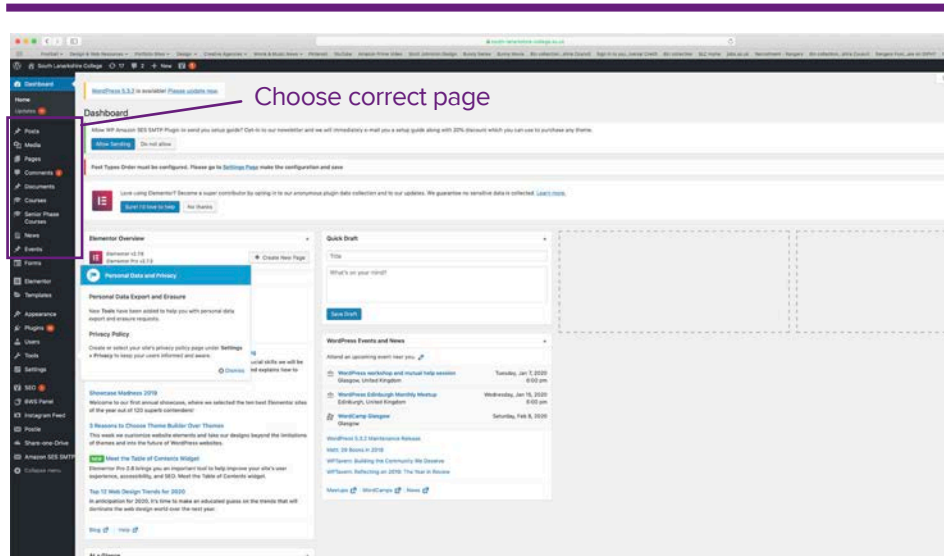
South Lanarkshire College 17 2 + New

Dashboard

Home

Updates

Posts

Media

Pages

Comments

Documents

Courses

Senior Phase Courses

News

Events

Forms

Elementor

Templates

Appearance

Plugins

Users

Tools

Settings

SEO

BWS Panel

Instagram Feed

Poolie

Share-one-Drive

Amazon SES SMTP

Collapse menu

WordPress 5.3.2 is available! Please update now.

Choose correct page

Dashboard

Allow WP Amazon SES SMTP Plugin to send you setup guide? Opt-in to our newsletter and we will immediately e-mail you a setup guide along with 20% discount which you can use to purchase any theme.

Allow Sending Do not allow

Post Types Order must be configured. Please go to Settings Page make the configuration and save

Love using Elementor? Become a super contributor by opting in to our anonymous plugin data collection and to our updates. We guarantee no sensitive data is collected. Learn more.

Sure! I'd love to help No thanks

Elementor Overview

Elementor v2.7.6

Elementor Pro v2.7.3

+ Create New Page

Personal Data and Privacy

Personal Data Export and Erasure

New Tools have been added to help you with personal data export and erasure requests.

Privacy Policy

Create or select your site's privacy policy page under Settings > Privacy to keep your users informed and aware.

Dismiss

Showcase Madness 2019

Welcome to our first annual showcase, where we selected the ten best Elementor sites of the year out of 120 superb contenders!

5 Reasons to Choose Theme Builder Over Themes

This week we customize website elements and take our designs beyond the limitations of themes and into the future of WordPress websites.

NEW Meet the Table of Contents Widget

Elementor Pro 2.8 brings you an important tool to help improve your site's user experience, accessibility, and SEO: Meet the Table of Contents widget.

Top 12 Web Design Trends for 2020

In anticipation for 2020, it's time to make an educated guess on the trends that will dominate the web design world over the next year.

Blog Help

Quick Draft

Title

What's on your mind?

Save Draft

WordPress Events and News

Attend an upcoming event near you.

WordPress workshop and mutual help session
Glasgow, United Kingdom
Tuesday, Jan 7, 2020 6:00 pm

WordPress Edinburgh Monthly Meetup
Edinburgh, United Kingdom
Wednesday, Jan 15, 2020 6:00 pm

WordCamp Glasgow
Glasgow
Saturday, Feb 8, 2020

WordPress 5.3.2 Maintenance Release

WPTavern: Building the Community We Deserve

WPTavern: Reflecting on 2019: The Year in Review

Meetups WordCamps News

At a Glance